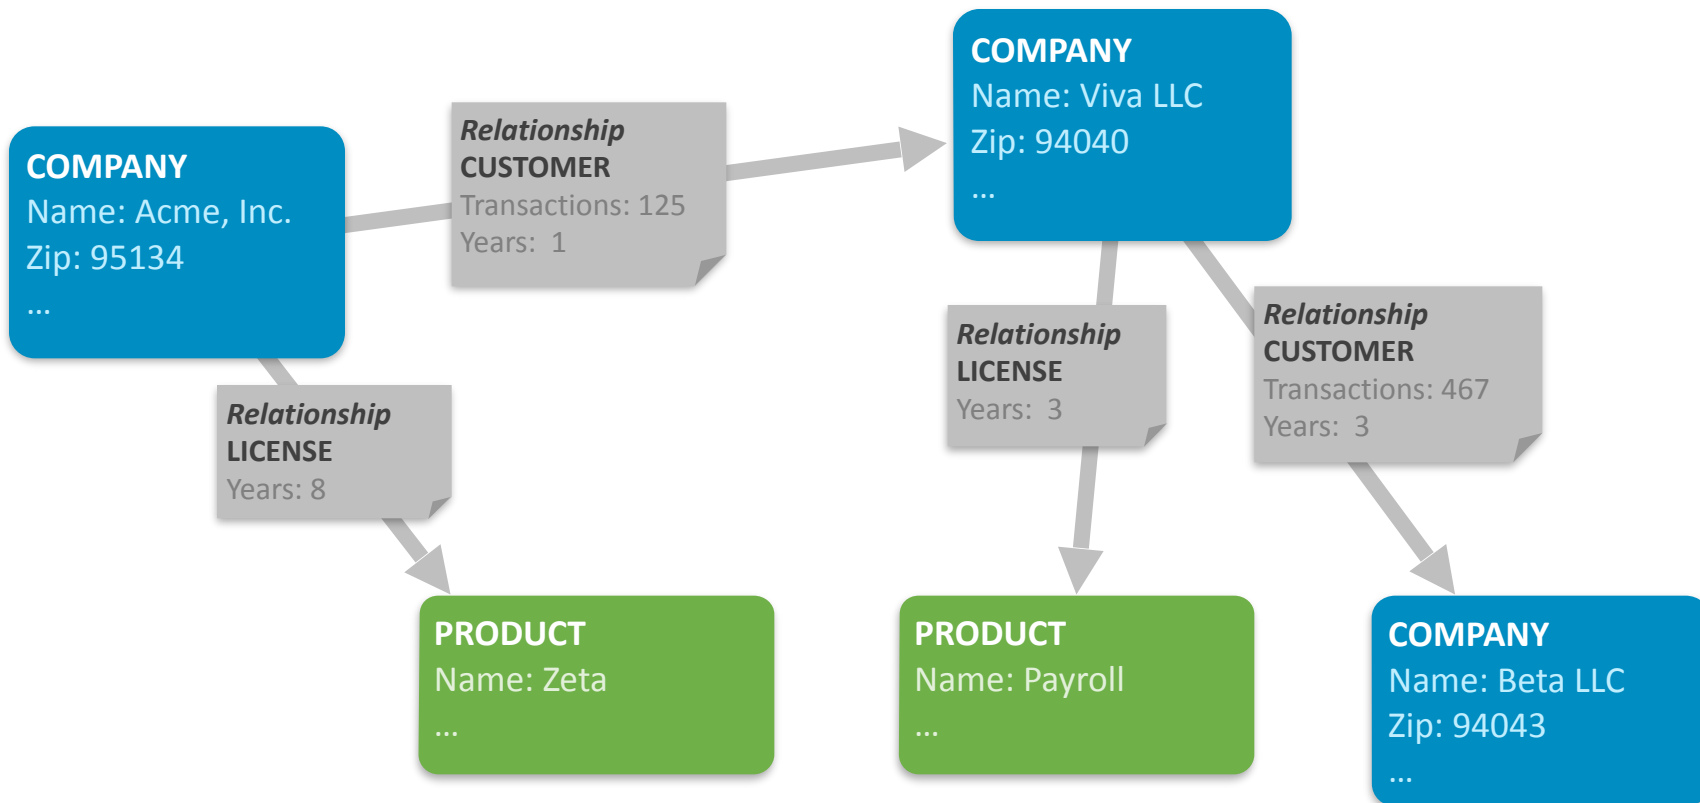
COMPANY
Name: Acme, Inc.
Zip: 95134
...

Relationship
CUSTOMER
Transactions: 125
Years: 1

COMPANY
Name: Viva LLC
Zip: 94040
...

Relationship
LICENSE
Years: 8

Relationship
LICENSE
Years: 3

Relationship
CUSTOMER
Transactions: 467
Years: 3

PRODUCT
Name: Zeta
...

PRODUCT
Name: Payroll
...

COMPANY
Name: Beta LLC
Zip: 94043
...